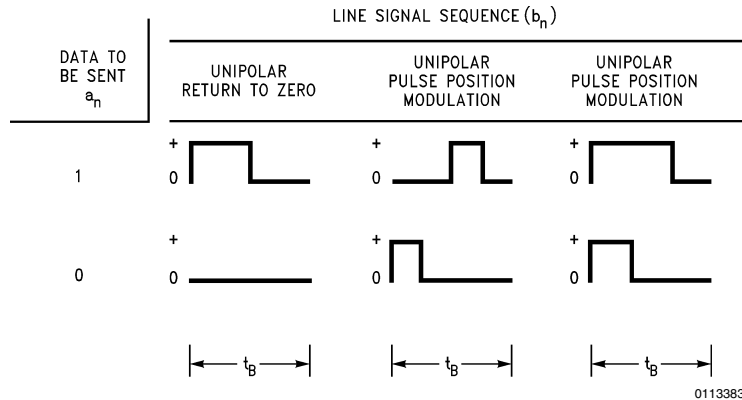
LINE SIGNAL SEQUENCE ($b_n$)

| DATA TO BE SENT $a_n$ | UNIPOLAR RETURN TO ZERO | UNIPOLAR PULSE POSITION MODULATION | UNIPOLAR PULSE POSITION MODULATION |
|---|---|---|---|
| 1 | + 0 | + 0 | + 0 |
| 0 | + 0 | + 0 | + 0 |
| | $t_B$ | $t_B$ | $t_B$ |

011338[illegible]